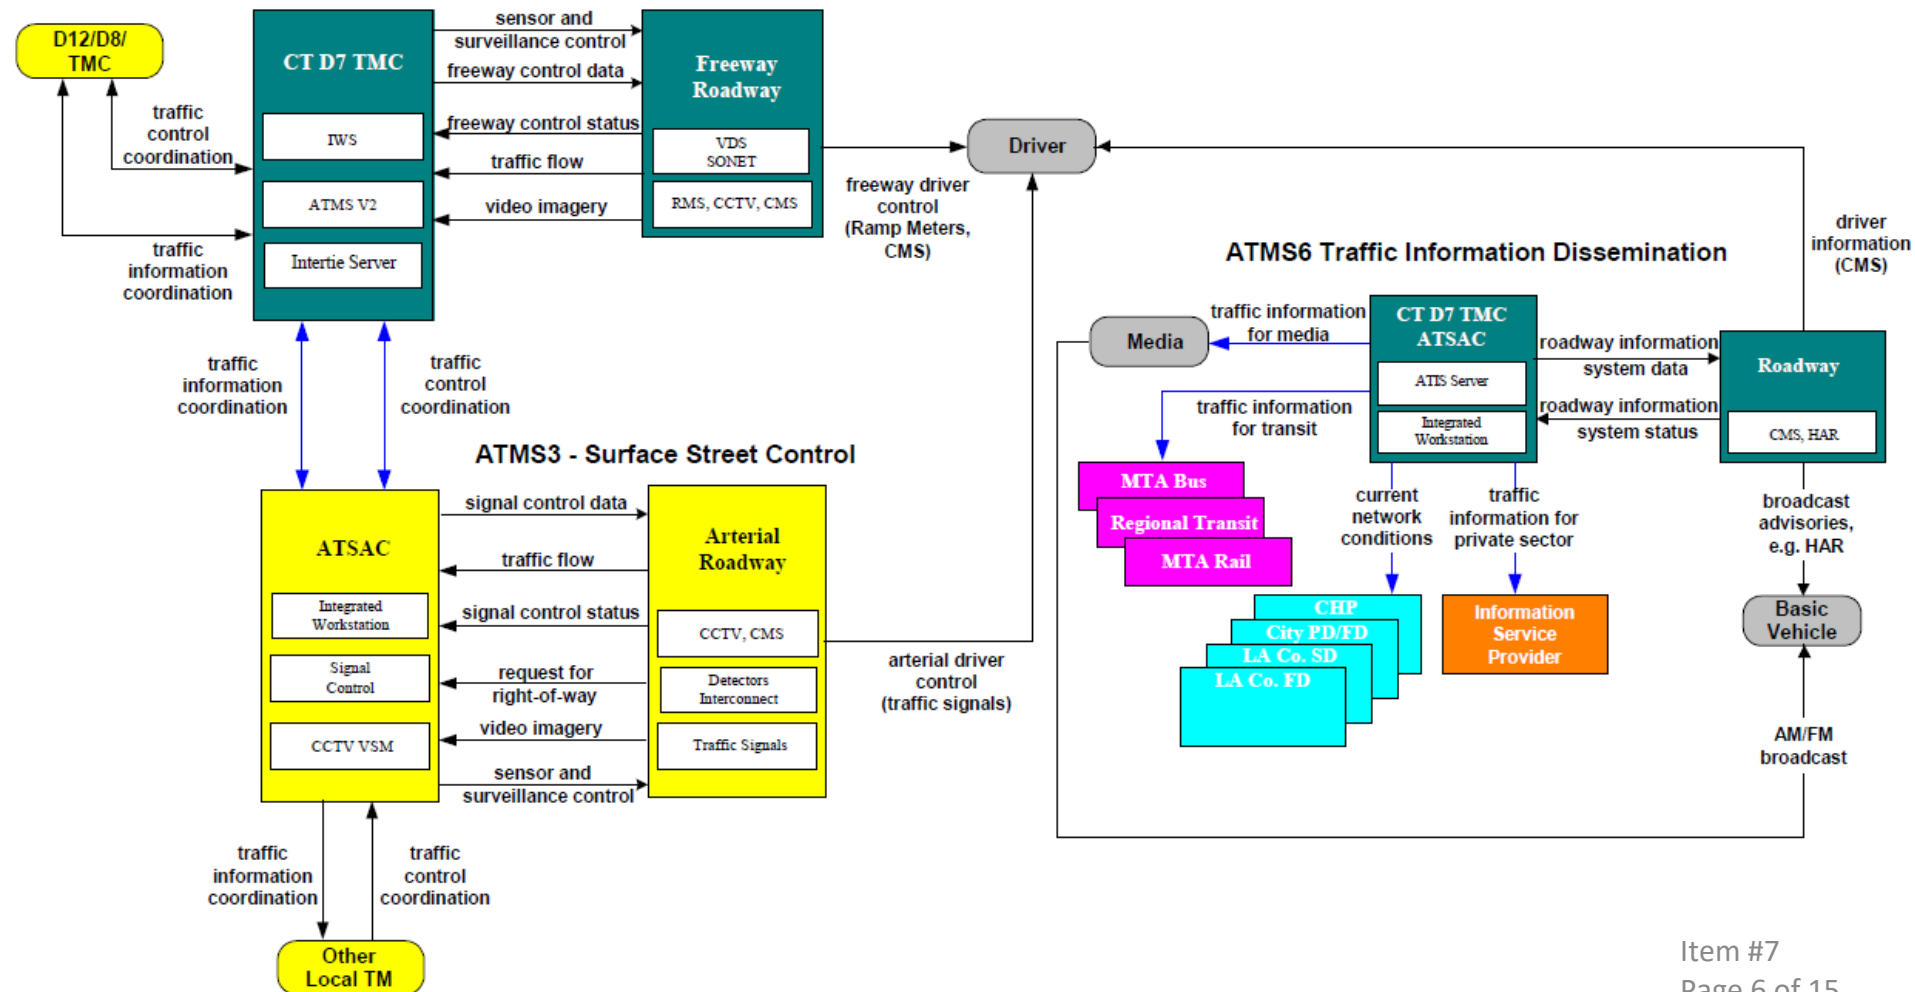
D12/D8/ TMC

traffic control coordination

traffic information coordination

CT D7 TMC

IWS

ATMS V2

Intertie Server

sensor and surveillance control

freeway control data

freeway control status

traffic flow

video imagery

Freeway Roadway

VDS SONET

RMS, CCTV, CMS

freeway driver control (Ramp Meters, CMS)

Driver

driver information (CMS)

ATMS6 Traffic Information Dissemination

traffic information coordination

traffic control coordination

ATMS3 - Surface Street Control

ATSAC

Integrated Workstation

Signal Control

CCTV VSM

signal control data

traffic flow

signal control status

request for right-of-way

video imagery

sensor and surveillance control

Arterial Roadway

CCTV, CMS

Detectors Interconnect

Traffic Signals

arterial driver control (traffic signals)

traffic information coordination

traffic control coordination

Other Local TM

Media

traffic information for media

CT D7 TMC ATSAC

ATIS Server

Integrated Workstation

roadway information system data

roadway information system status

Roadway

CMS, HAR

traffic information for transit

MTA Bus

Regional Transit

MTA Rail

current network conditions

traffic information for private sector

CHP

City PD/FD

LA Co. SD

LA Co. FD

Information Service Provider

broadcast advisories, e.g. HAR

Basic Vehicle

AM/FM broadcast

Item #7

Page 6 of 15